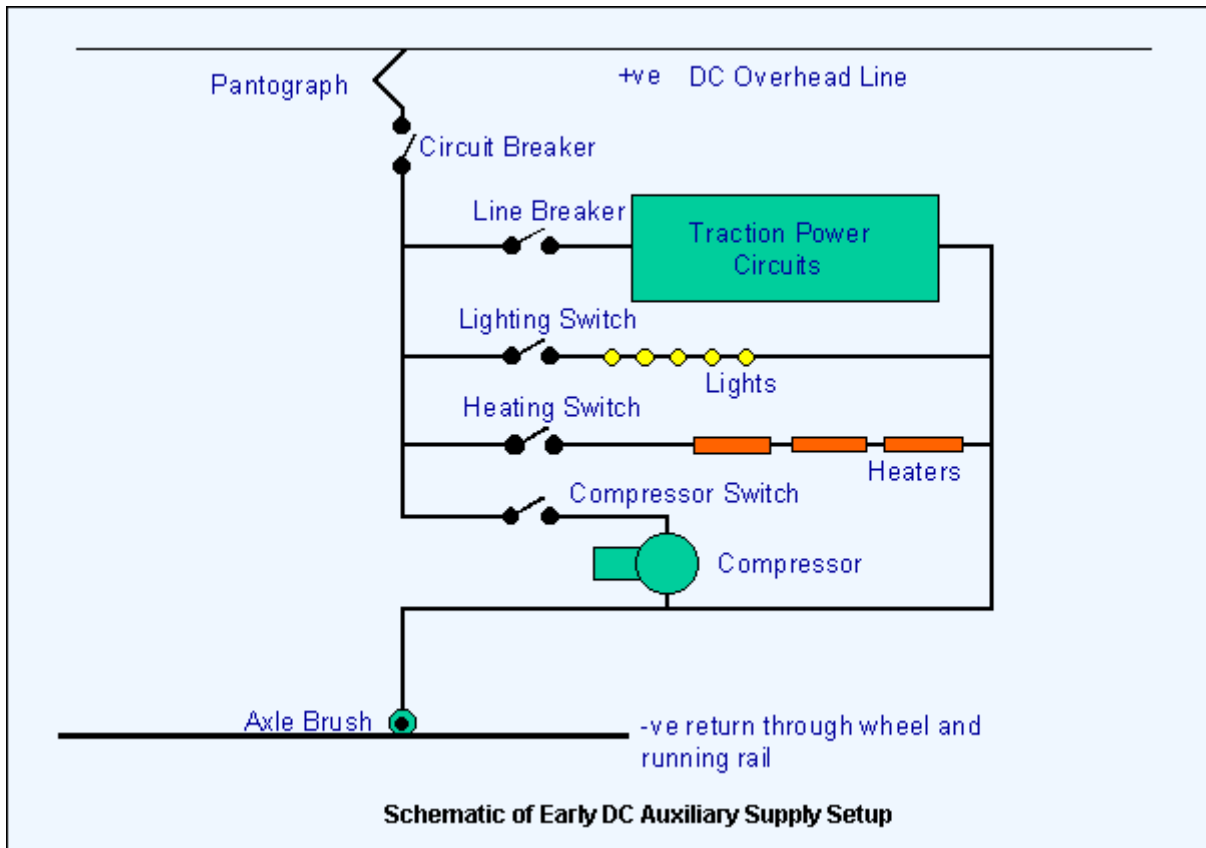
Pantograph

+ve DC Overhead Line

Circuit Breaker

Line Breaker

Traction Power Circuits

Lighting Switch

Lights

Heating Switch

Heaters

Compressor Switch

Compressor

Axle Brush

-ve return through wheel and running rail

Schematic of Early DC Auxiliary Supply Setup